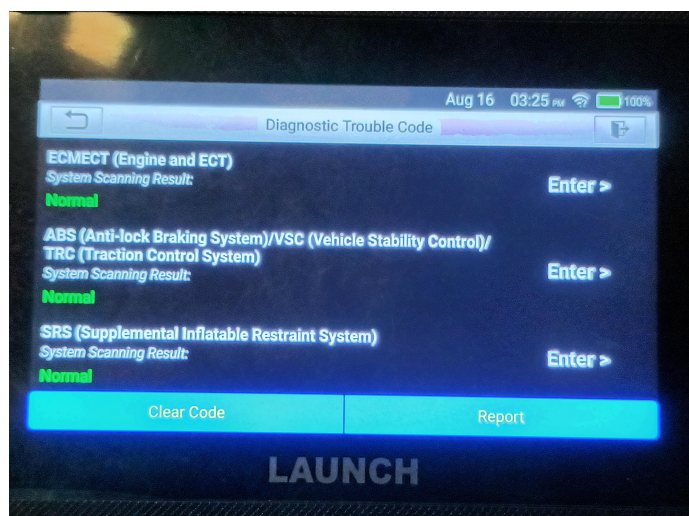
Aug 16 03:25 PM 100%

Diagnostic Trouble Code

ECMECT (Engine and ECT)
System Scanning Result:
Normal
Enter >

ABS (Anti-lock Braking System)/VSC (Vehicle Stability Control)/ TRC (Traction Control System)
System Scanning Result:
Normal
Enter >

SRS (Supplemental Inflatable Restraint System)
System Scanning Result:
Normal
Enter >

Clear Code
Report

LAUNCH